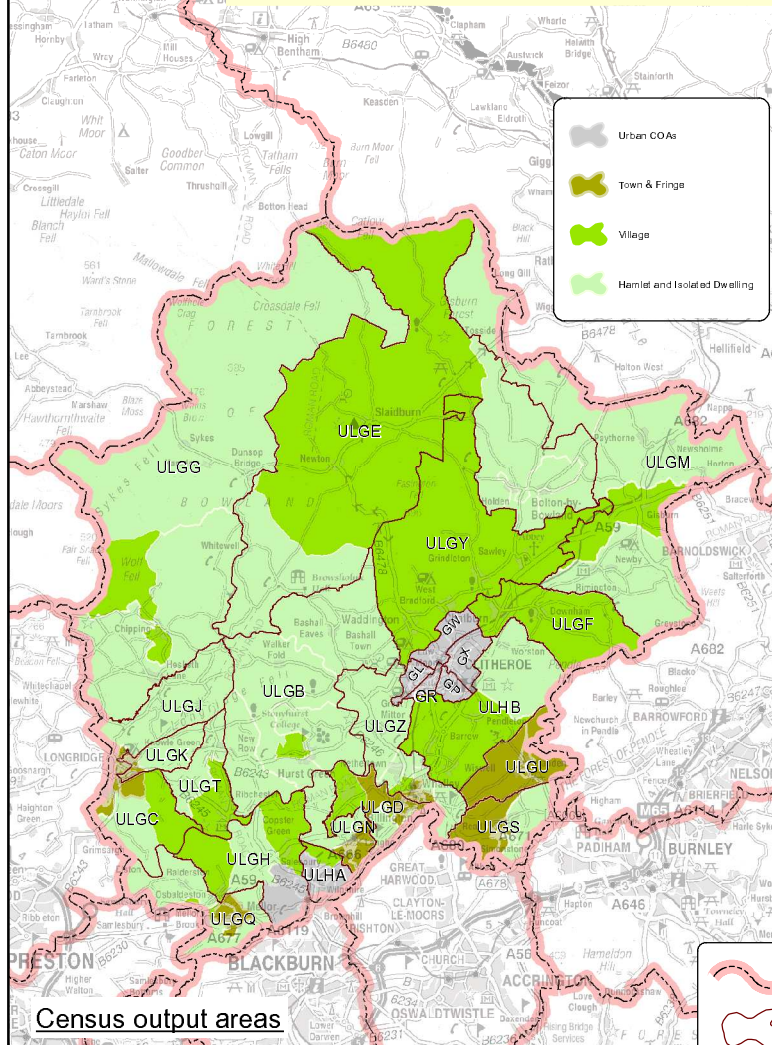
Urban COAs
Town & Fringe
Village
Hamlet and Isolated Dwelling

ULGE
ULGG
ULGM
ULGY
ULGF
GW
GT
GX
GR
GP
LITHEROE
ULHB
ULGZ
ULGB
ULGJ
ULGK
ULGT
ULGC
ULGU
ULGD
ULGN
ULGS
ULGH
ULHA
ULGQ

High Bentham
Slaidburn
Newton
Dunsop Bridge
Waddington
Chipping
Sawley
Grindleton
West Bradford
Downham
Bolton-by-Bowland
Gisburn
Whalley
Barrow
Hurst Green
Stonyhurst College
Longridge
Preston
Blackburn
Burnley
Padiham
Great Harwood
Clayton-le-Moors
Church
Oswaldtwistle
Accrington
Nelson
Barrowford
Barnoldswick
Hellifield
Clapham
Austwick
Forest of Bowland
A59
A65
A682
A56
A666
A677
A678
A646
M65
B6478
B6480
B6243
B6245
B6230
B6231
B6234
B6236
B6247
B6251
B6478
B6252
A6119

Census output areas